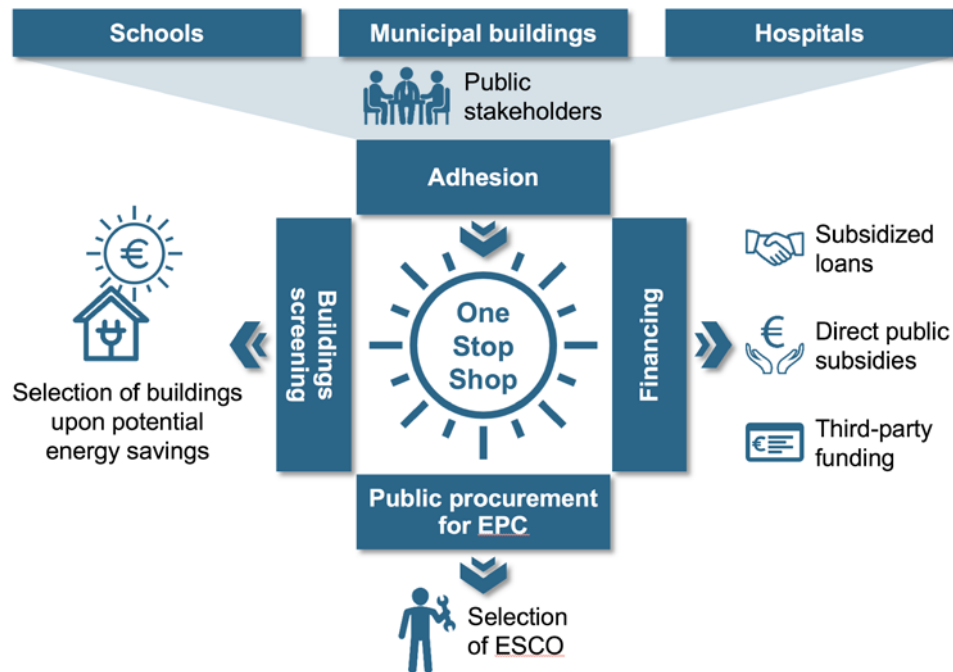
Schools

Municipal buildings

Hospitals

Public stakeholders

Adhesion

€

Selection of buildings upon potential energy savings

Buildings screening

One Stop Shop

Financing

Subsidized loans

€

Direct public subsidies

€

Third-party funding

Public procurement for EPC

Selection of ESCO